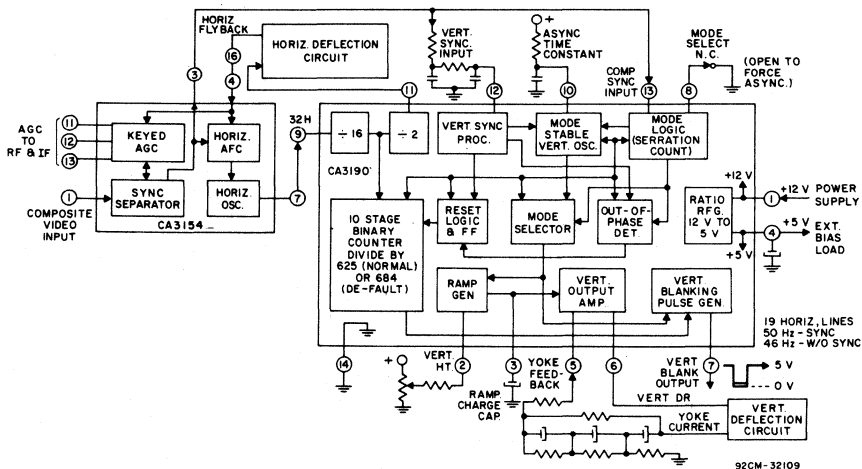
HORIZ FLYBACK
16
4
3
HORIZ. DEFLECTION CIRCUIT
VERT. SYNC. INPUT
ASYNC TIME CONSTANT
MODE SELECT N.C.
(OPEN TO FORCE ASYNC.)
COMP SYNC INPUT
11
12
10
13
8
AGC TO RF & IF
11
12
13
KEYED AGC
HORIZ. AFC
32H
9
÷ 16
÷ 2
VERT SYNC PROC.
MODE STABLE VERT. OSC.
MODE LOGIC (SERRATION COUNT)
CA3190
SYNC SEPARATOR
HORIZ OSC.
7
1
COMPOSITE VIDEO INPUT
CA3154
10 STAGE BINARY COUNTER DIVIDE BY 625 (NORMAL) OR 684 (DE-FAULT)
RESET LOGIC & FF
MODE SELECTOR
OUT-OF-PHASE DET
+12 V
RATIO RFG. 12 V TO 5 V
1
+12 V POWER SUPPLY
+5 V
4
+5 V
EXT. BIAS LOAD
RAMP GEN
VERT. OUTPUT AMP.
VERT BLANKING PULSE GEN.
19 HORIZ. LINES
50 Hz - SYNC
46 Hz - W/O SYNC
14
+
VERT. HT.
2
3
RAMP CHARGE CAP.
YOKE FEED-BACK
5
6
VERT BLANK OUTPUT
7
5 V
0 V
VERT DR
YOKE CURRENT
VERT. DEFLECTION CIRCUIT
92CM-32109